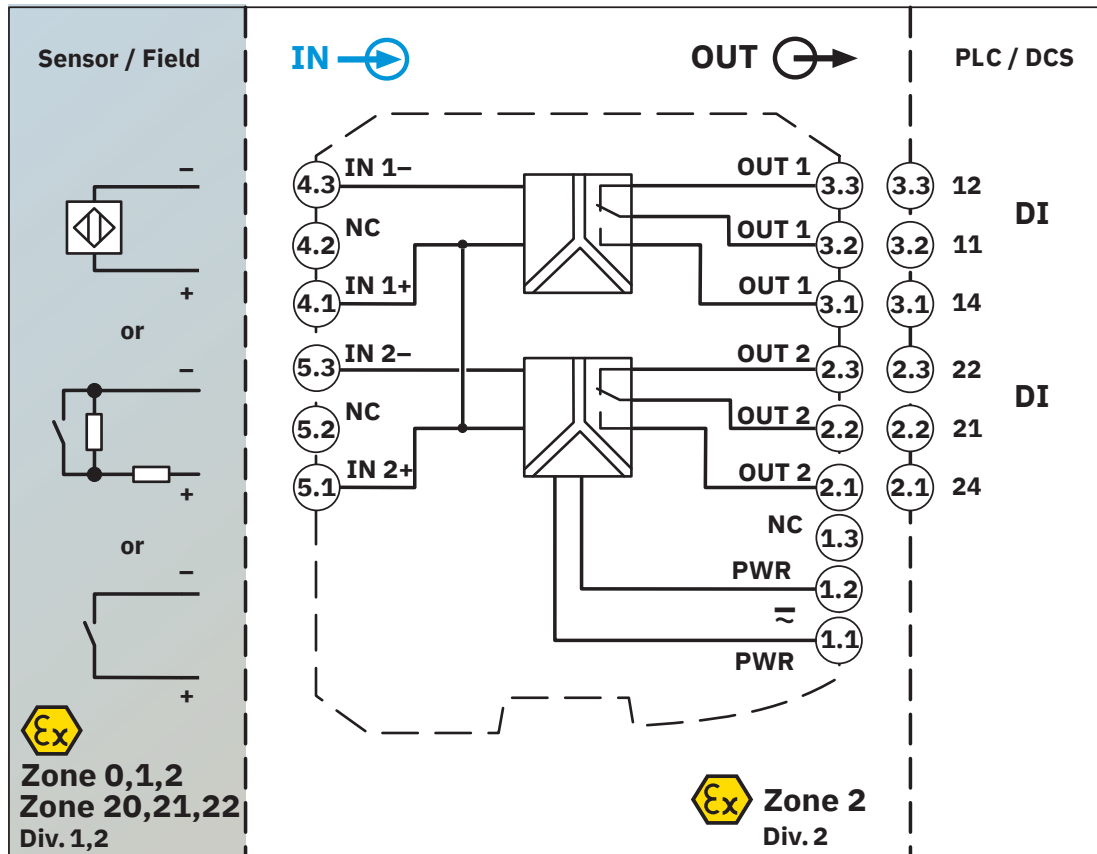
Sensor / Field

IN

OUT

PLC / DCS

–

+

or

–

+

or

–

+

$\varepsilon x$

Zone 0,1,2
Zone 20,21,22
Div. 1,2

4.3 IN 1–
4.2 NC
4.1 IN 1+
5.3 IN 2–
5.2 NC
5.1 IN 2+

OUT 1 3.3
OUT 1 3.2
OUT 1 3.1
OUT 2 2.3
OUT 2 2.2
OUT 2 2.1
NC 1.3
PWR 1.2
≂
1.1 PWR

3.3 12
3.2 11
3.1 14
DI
2.3 22
2.2 21
2.1 24
DI

$\varepsilon x$ Zone 2
Div. 2